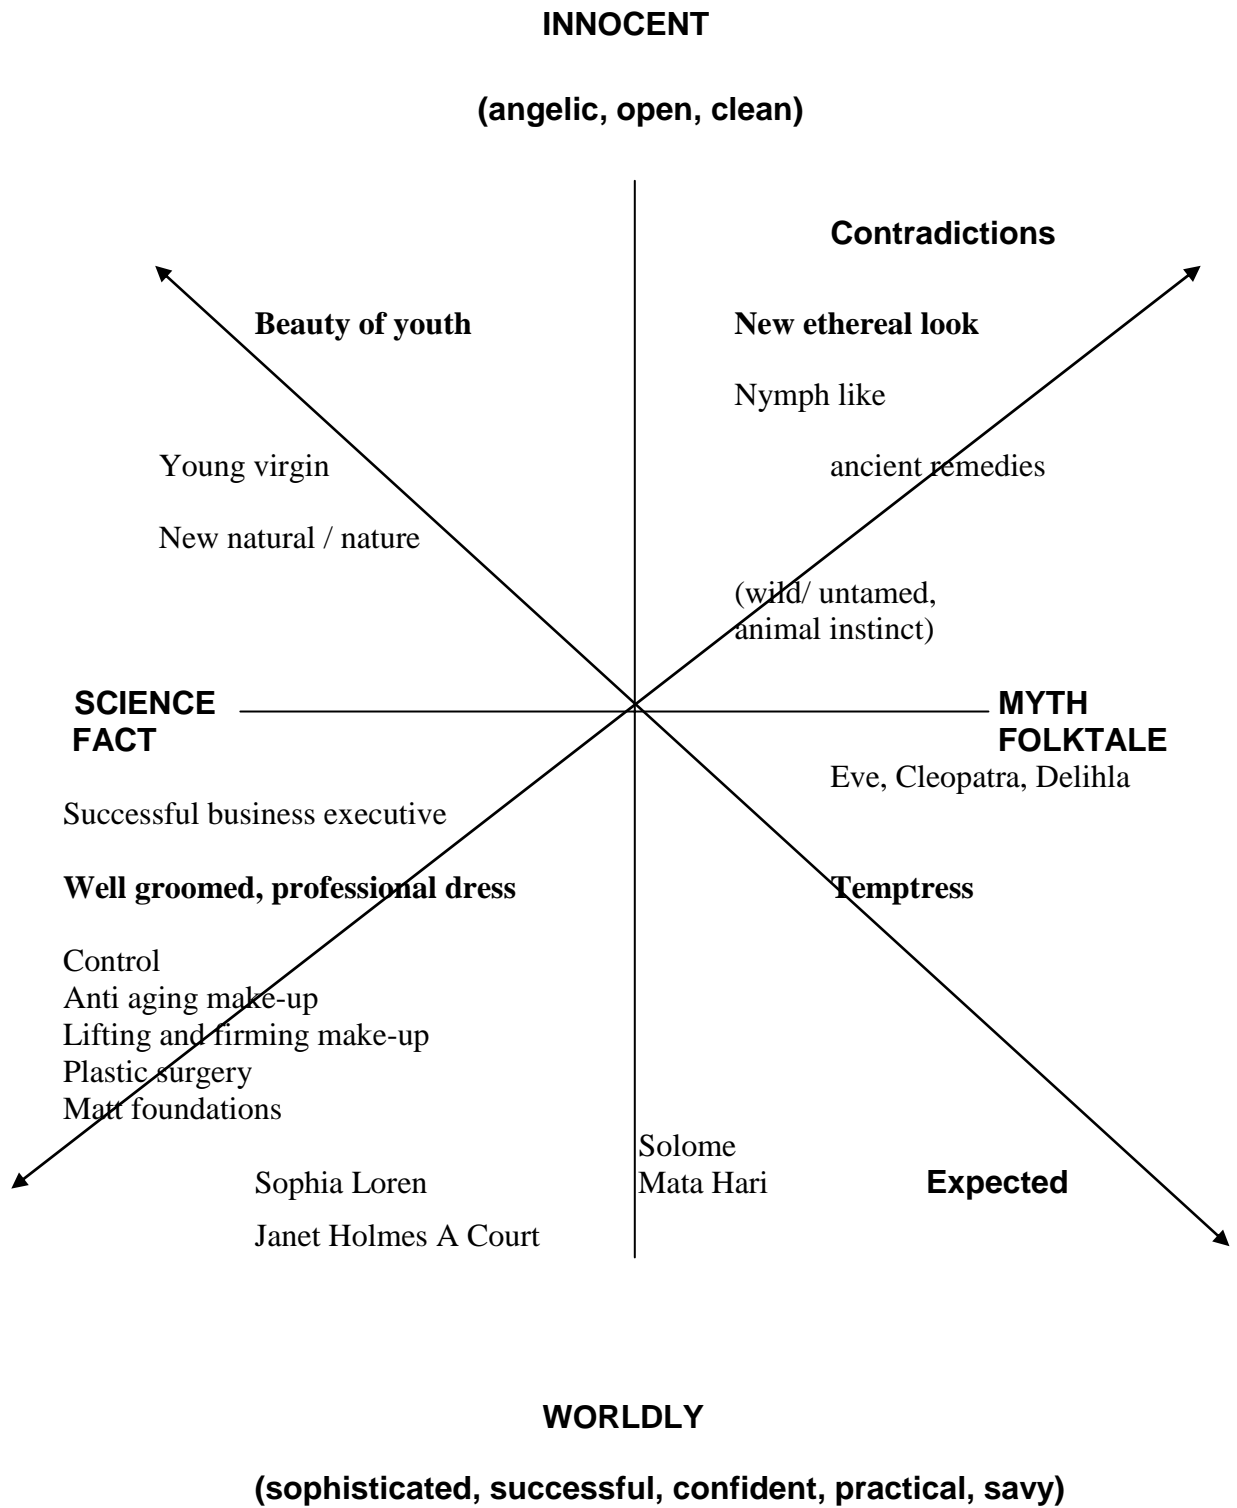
INNOCENT

(angelic, open, clean)

Contradictions

Beauty of youth

New ethereal look

Nymph like

Young virgin

ancient remedies

New natural / nature

(wild/ untamed, animal instinct)

SCIENCE FACT

MYTH FOLKTALE

Eve, Cleopatra, Delihla

Successful business executive

Well groomed, professional dress

Temptress

Control
Anti aging make-up
Lifting and firming make-up
Plastic surgery
Matt foundations

Solome
Mata Hari

Sophia Loren

Expected

Janet Holmes A Court

WORLDLY

(sophisticated, successful, confident, practical, savy)